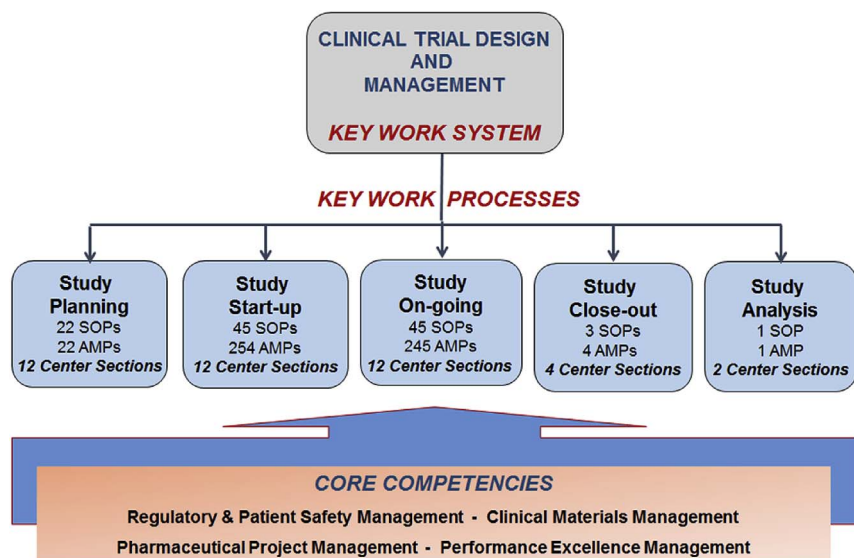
CLINICAL TRIAL DESIGN AND MANAGEMENT

KEY WORK SYSTEM

KEY WORK PROCESSES

Study Planning
22 SOPs
22 AMPs
12 Center Sections

Study Start-up
45 SOPs
254 AMPs
12 Center Sections

Study On-going
45 SOPs
245 AMPs
12 Center Sections

Study Close-out
3 SOPs
4 AMPs
4 Center Sections

Study Analysis
1 SOP
1 AMP
2 Center Sections

CORE COMPETENCIES

Regulatory & Patient Safety Management - Clinical Materials Management

Pharmaceutical Project Management - Performance Excellence Management